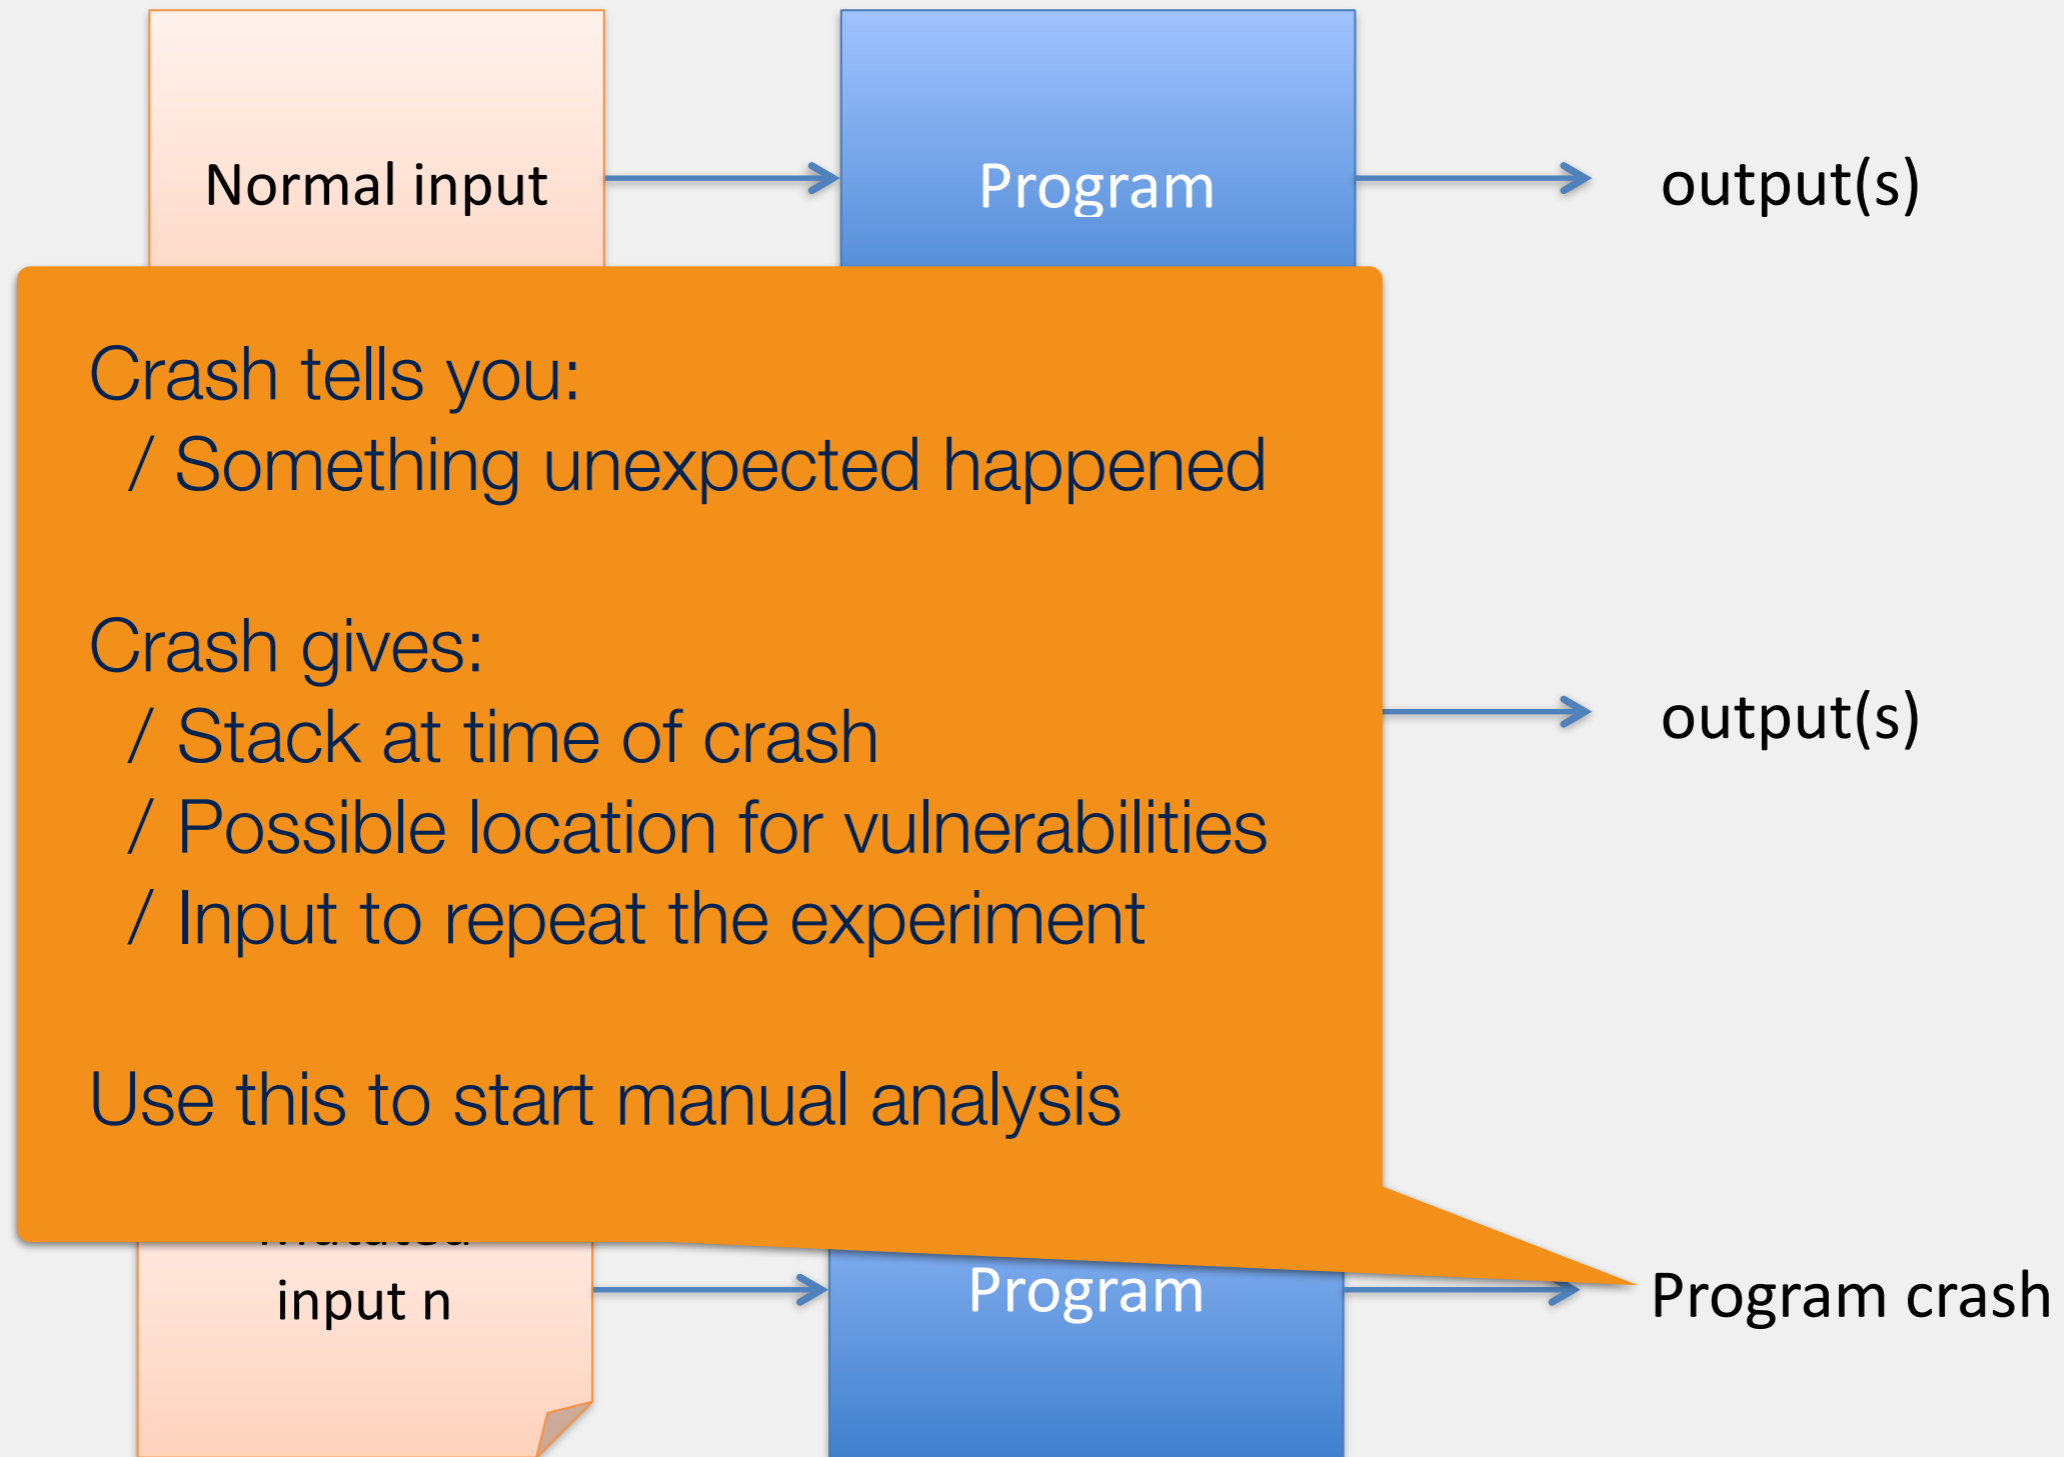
Normal input

Program

output(s)

Crash tells you:
/ Something unexpected happened

Crash gives:
/ Stack at time of crash
/ Possible location for vulnerabilities
/ Input to repeat the experiment

Use this to start manual analysis

output(s)

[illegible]
input n

Program

Program crash